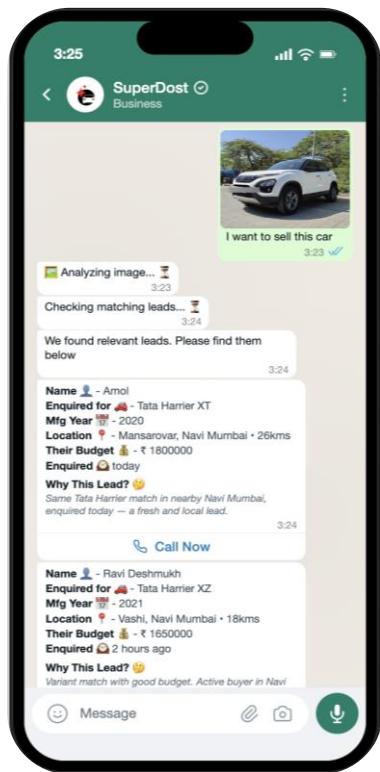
3:25

SuperDost
Business

I want to sell this car
3:23

🖼️ Analyzing image... ⏳
3:23

Checking matching leads... ⏳
3:24

We found relevant leads. Please find them below
3:24

Name 👤 - Amol
Enquired for 🚗 - Tata Harrier XT
Mfg Year 📅 - 2020
Location 📍 - Mansarovar, Navi Mumbai • 26kms
Their Budget 💰 - ₹ 1800000
Enquired 🕰️ today

Why This Lead? 🤔
Same Tata Harrier match in nearby Navi Mumbai, enquired today — a fresh and local lead.
3:24

Call Now

Name 👤 - Ravi Deshmukh
Enquired for 🚗 - Tata Harrier XZ
Mfg Year 📅 - 2021
Location 📍 - Vashi, Navi Mumbai • 18kms
Their Budget 💰 - ₹ 1650000
Enquired 🕰️ 2 hours ago

Why This Lead? 🤔
Variant match with good budget. Active buyer in Navi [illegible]

Message